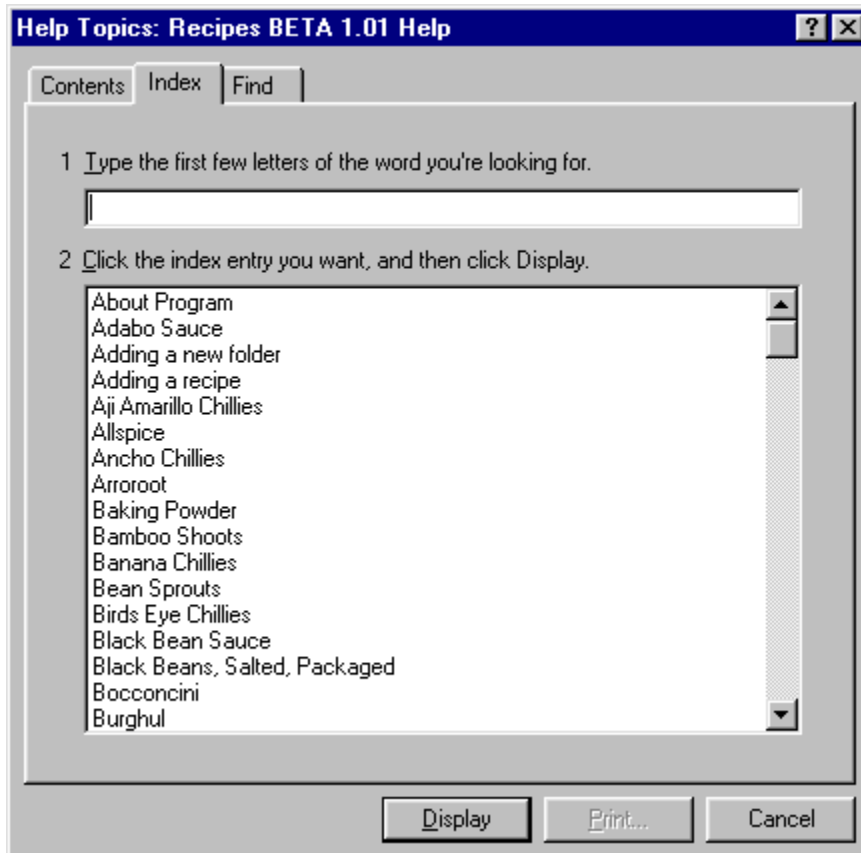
Help Topics: Recipes BETA 1.01 Help

?

Contents | Index | Find

1 Type the first few letters of the word you're looking for.

2 Click the index entry you want, and then click Display.

About Program
Adabo Sauce
Adding a new folder
Adding a recipe
Aji Amarillo Chillies
Allspice
Ancho Chillies
Arroroot
Baking Powder
Bamboo Shoots
Banana Chillies
Bean Sprouts
Birds Eye Chillies
Black Bean Sauce
Black Beans, Salted, Packaged
Bocconcini
Burghul

Display | Print... | Cancel